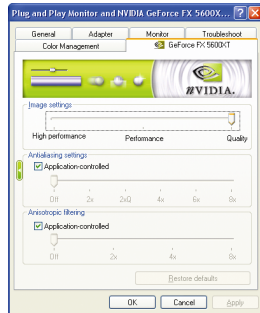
Plug and Play Monitor and NVIDIA GeForce FX 5600X... ? X

General | Adapter | Monitor | Troubleshoot
Color Management | GeForce FX 5600XT

nVIDIA.

Image settings

High performance | Performance | Quality

Antialiasing settings

Application-controlled

Off | 2x | 2xQ | 4x | 6x | 8x

Anisotropic filtering

Application-controlled

Off | 2x | 4x | 8x

Restore defaults

OK | Cancel | Apply